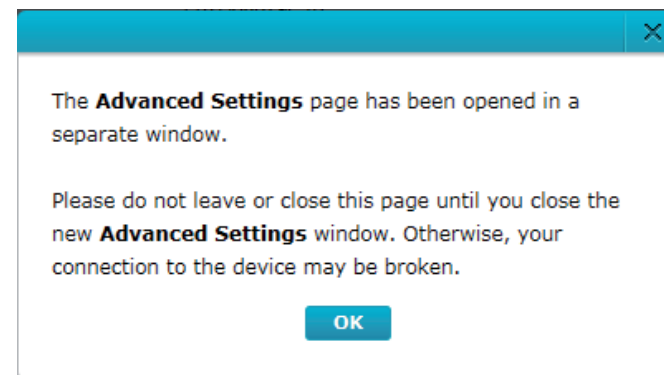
The **Advanced Settings** page has been opened in a separate window.

Please do not leave or close this page until you close the new **Advanced Settings** window. Otherwise, your connection to the device may be broken.

OK